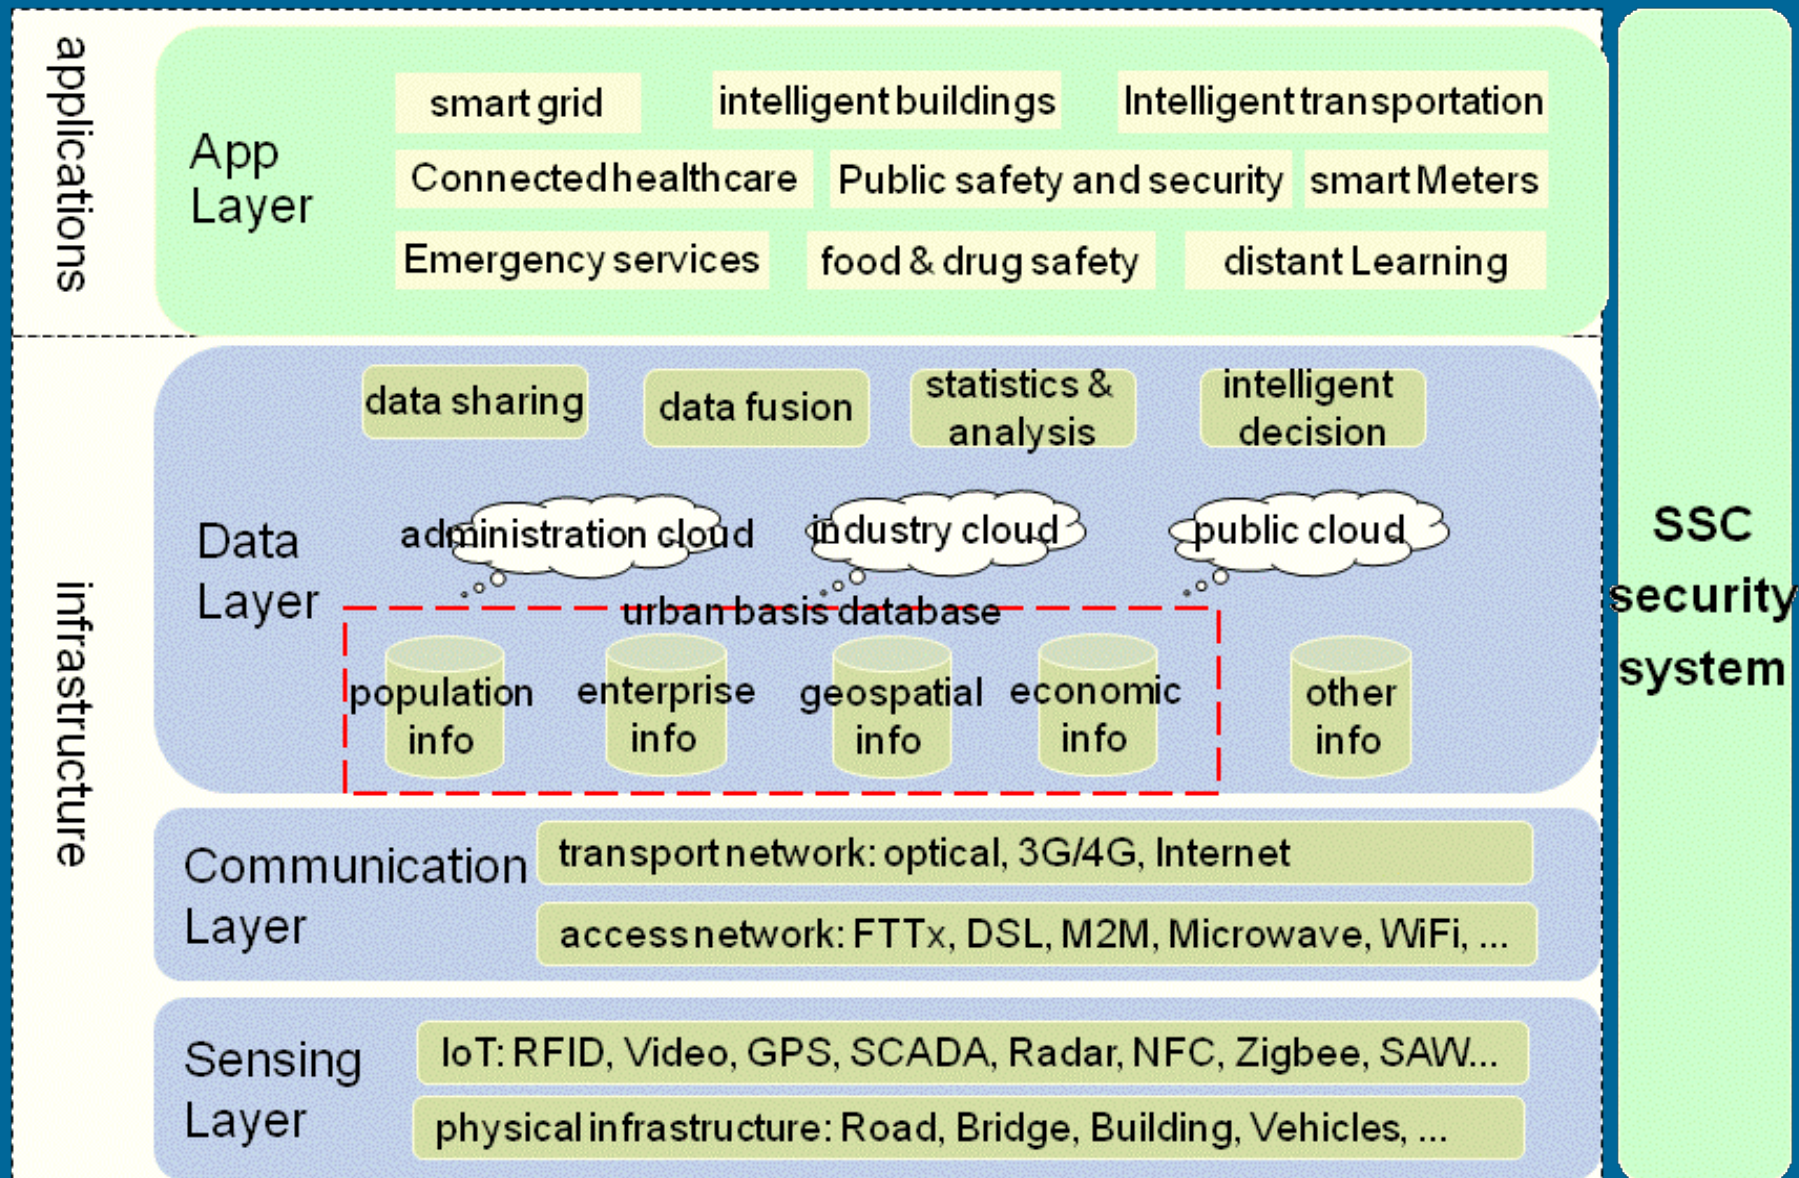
applications

App Layer

smart grid

intelligent buildings

Intelligent transportation

Connected healthcare

Public safety and security

smart Meters

Emergency services

food & drug safety

distant Learning

infrastructure

data sharing

data fusion

statistics & analysis

intelligent decision

Data Layer

administration cloud

industry cloud

public cloud

urban basis database

population info

enterprise info

geospatial info

economic info

other info

Communication Layer

transport network: optical, 3G/4G, Internet

access network: FTTx, DSL, M2M, Microwave, WiFi, ...

Sensing Layer

IoT: RFID, Video, GPS, SCADA, Radar, NFC, Zigbee, SAW...

physical infrastructure: Road, Bridge, Building, Vehicles, ...

SSC security system